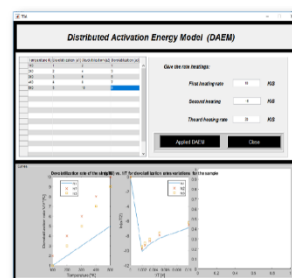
Distributed Activation Energy Model (DAEM)

Give the rate heatings:

First heating rate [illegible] K/S

Second heating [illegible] K/S

Thaurd heating rate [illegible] K/S

Applied DAEM

Close

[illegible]

Devolatilization rate of the sample

ln(β/T²) vs. 1/T for devolatilization rates, activation energies for the sample